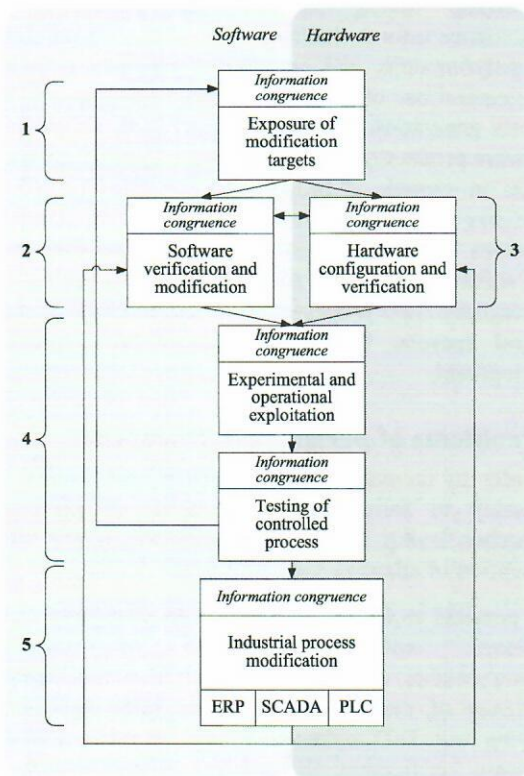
Software Hardware

1

Information congruence

Exposure of modification targets

2

Information congruence

Software verification and modification

Information congruence

Hardware configuration and verification

3

4

Information congruence

Experimental and operational exploitation

Information congruence

Testing of controlled process

5

Information congruence

Industrial process modification

ERP SCADA PLC